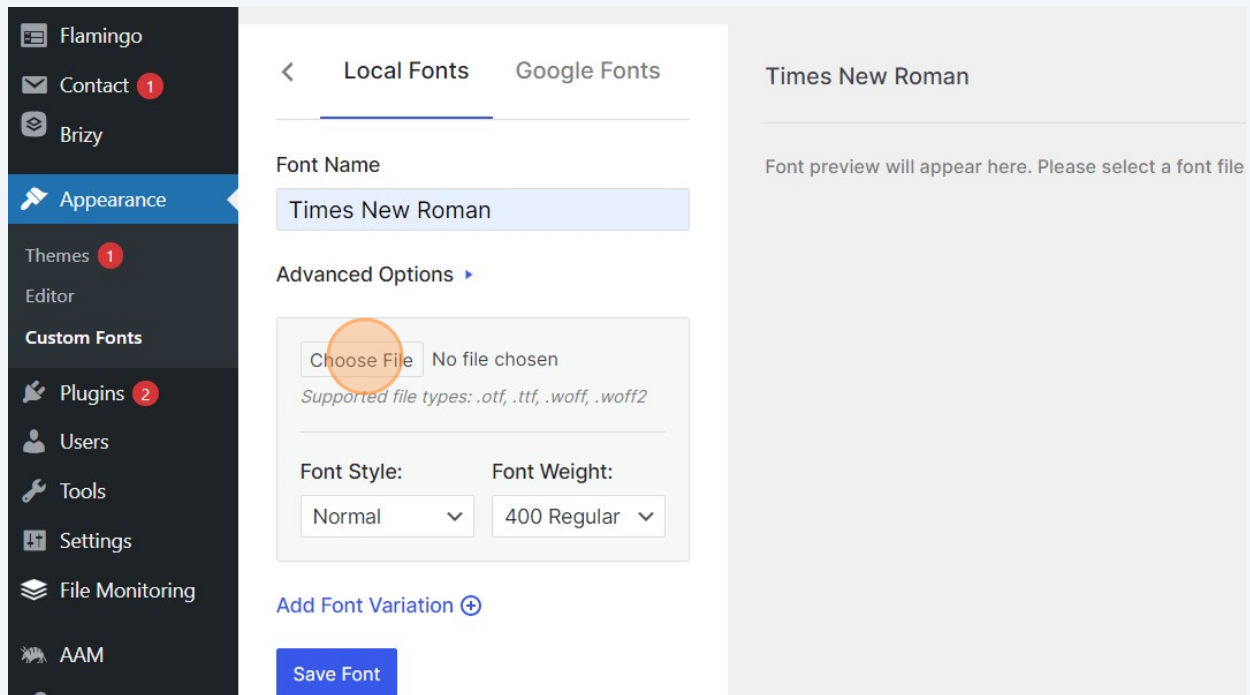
Flamingo
Contact 1
Brizy
Appearance
Themes 1
Editor
Custom Fonts
Plugins 2
Users
Tools
Settings
File Monitoring
AAM

<
Local Fonts
Google Fonts

Font Name
Times New Roman

Advanced Options ▸

Choose File No file chosen
Supported file types: .otf, .ttf, .woff, .woff2

Font Style:
Normal
Font Weight:
400 Regular

Add Font Variation ⊕

Save Font

Times New Roman

Font preview will appear here. Please select a font file